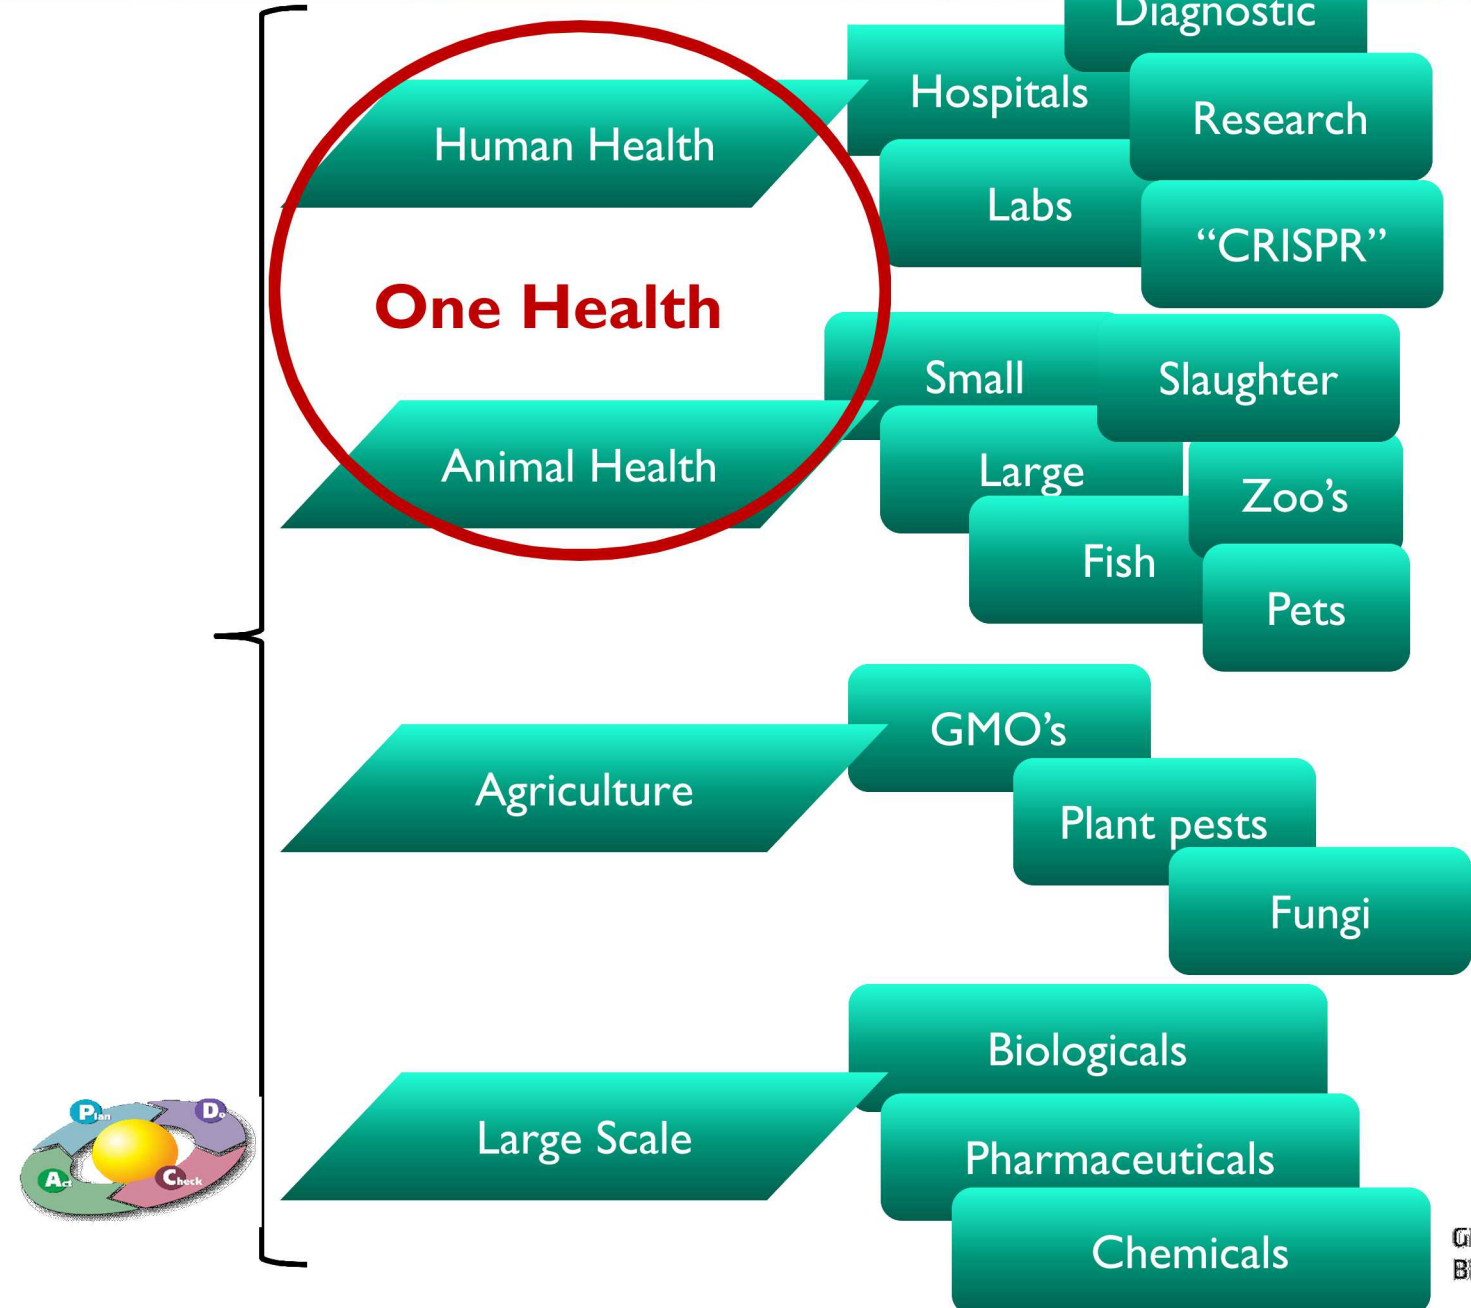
Diagnostic
Human Health
Hospitals
Research
Labs
"CRISPR"
One Health
Small
Slaughter
Animal Health
Large
Zoo's
Fish
Pets
Agriculture
GMO's
Plant pests
Fungi
Large Scale
Biologicals
Pharmaceuticals
Chemicals
Plan
Do
Act
Check
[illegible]